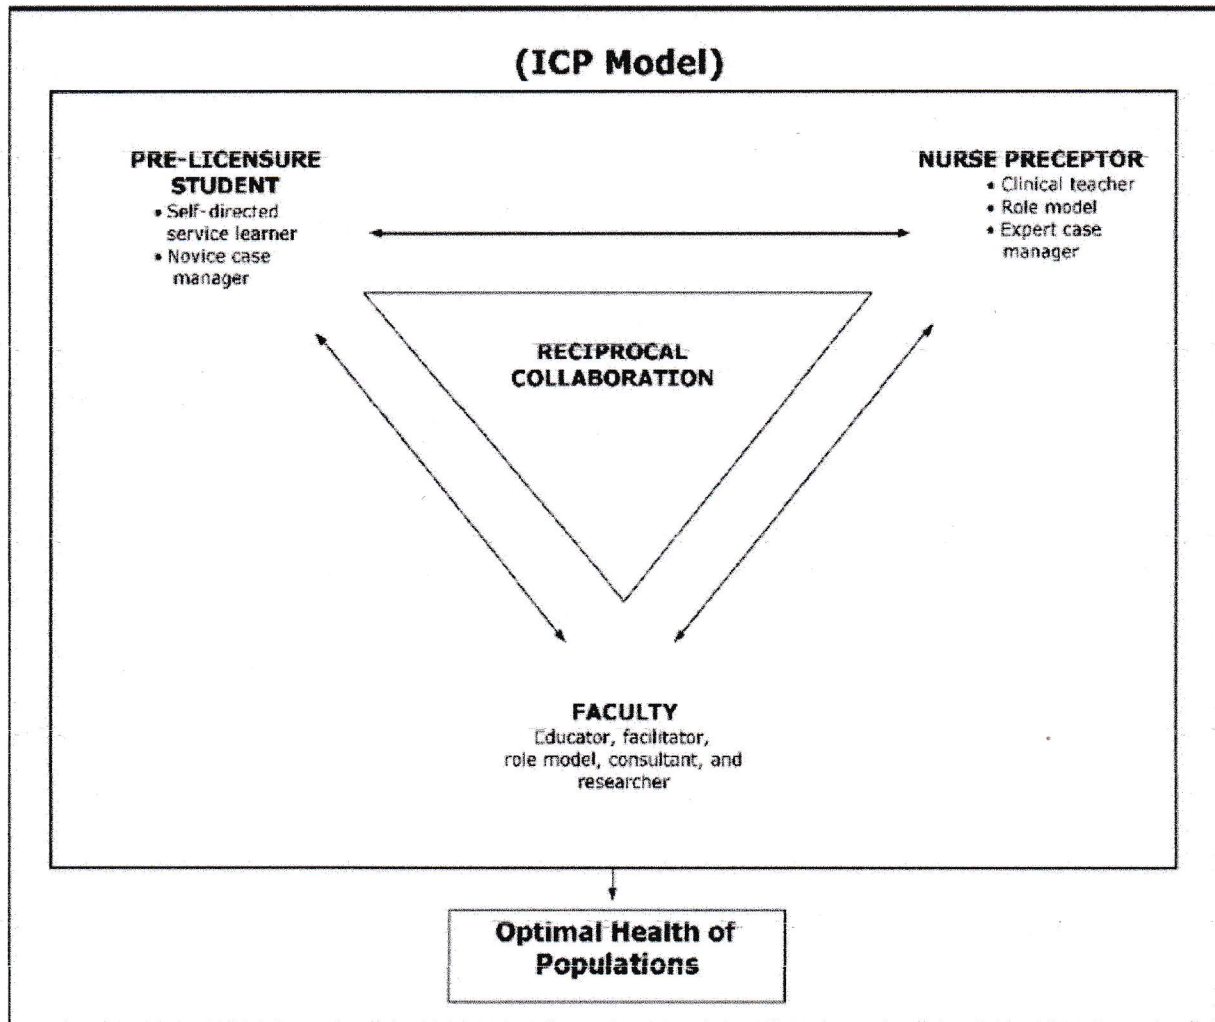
(ICP Model)

PRE-LICENSURE STUDENT
• Self-directed service learner
• Novice case manager

NURSE PRECEPTOR
• Clinical teacher
• Role model
• Expert case manager

RECIPROCAL COLLABORATION

FACULTY
Educator, facilitator, role model, consultant, and researcher

Optimal Health of Populations